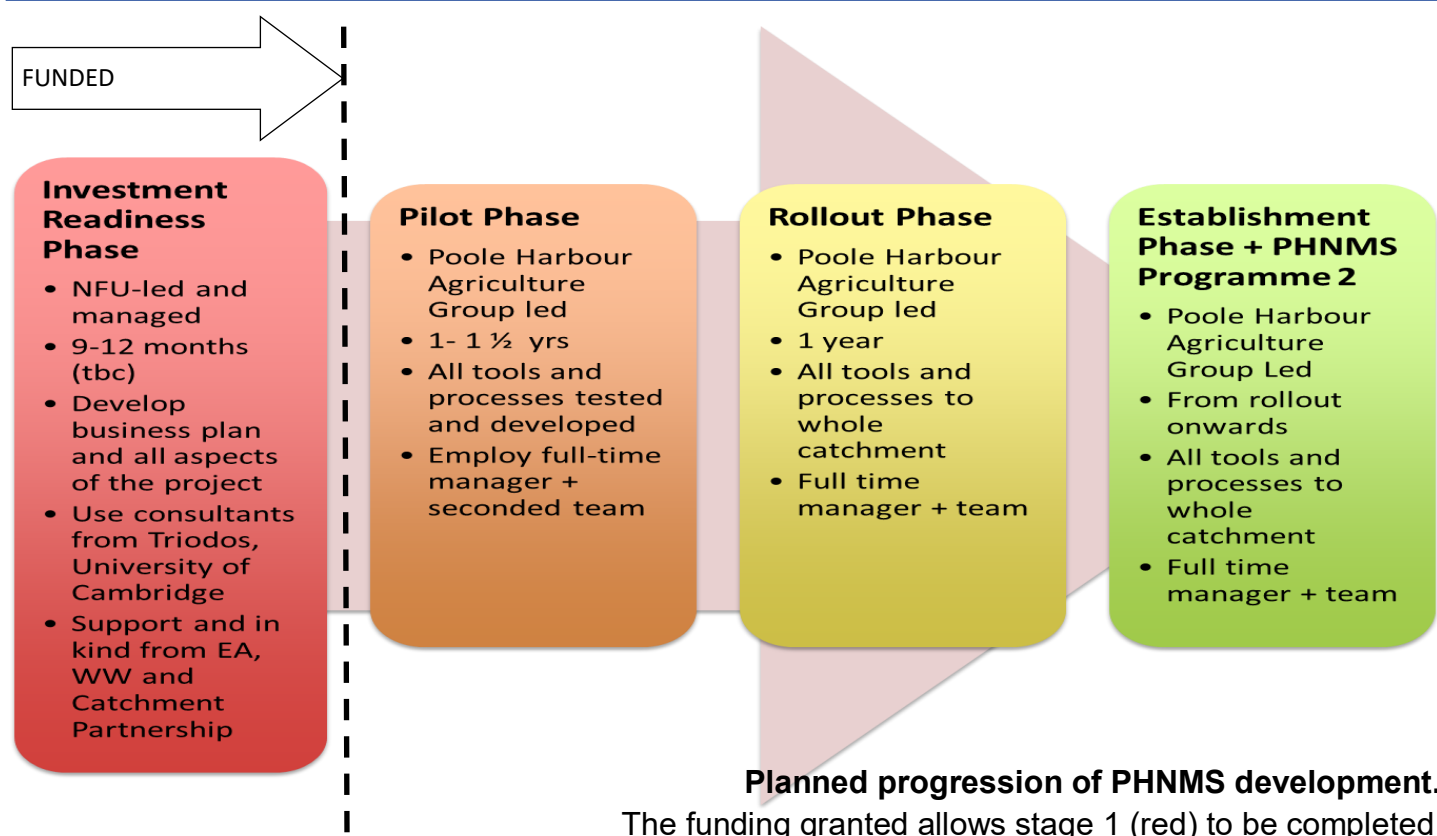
FUNDED

**Investment Readiness Phase**
- NFU-led and managed
- 9-12 months (tbc)
- Develop business plan and all aspects of the project
- Use consultants from Triodos, University of Cambridge
- Support and in kind from EA, WW and Catchment Partnership

**Pilot Phase**
- Poole Harbour Agriculture Group led
- 1- 1 ½ yrs
- All tools and processes tested and developed
- Employ full-time manager + seconded team

**Rollout Phase**
- Poole Harbour Agriculture Group led
- 1 year
- All tools and processes to whole catchment
- Full time manager + team

**Establishment Phase + PHNMS Programme 2**
- Poole Harbour Agriculture Group Led
- From rollout onwards
- All tools and processes to whole catchment
- Full time manager + team

**Planned progression of PHNMS development**.
The funding granted allows stage 1 (red) to be completed